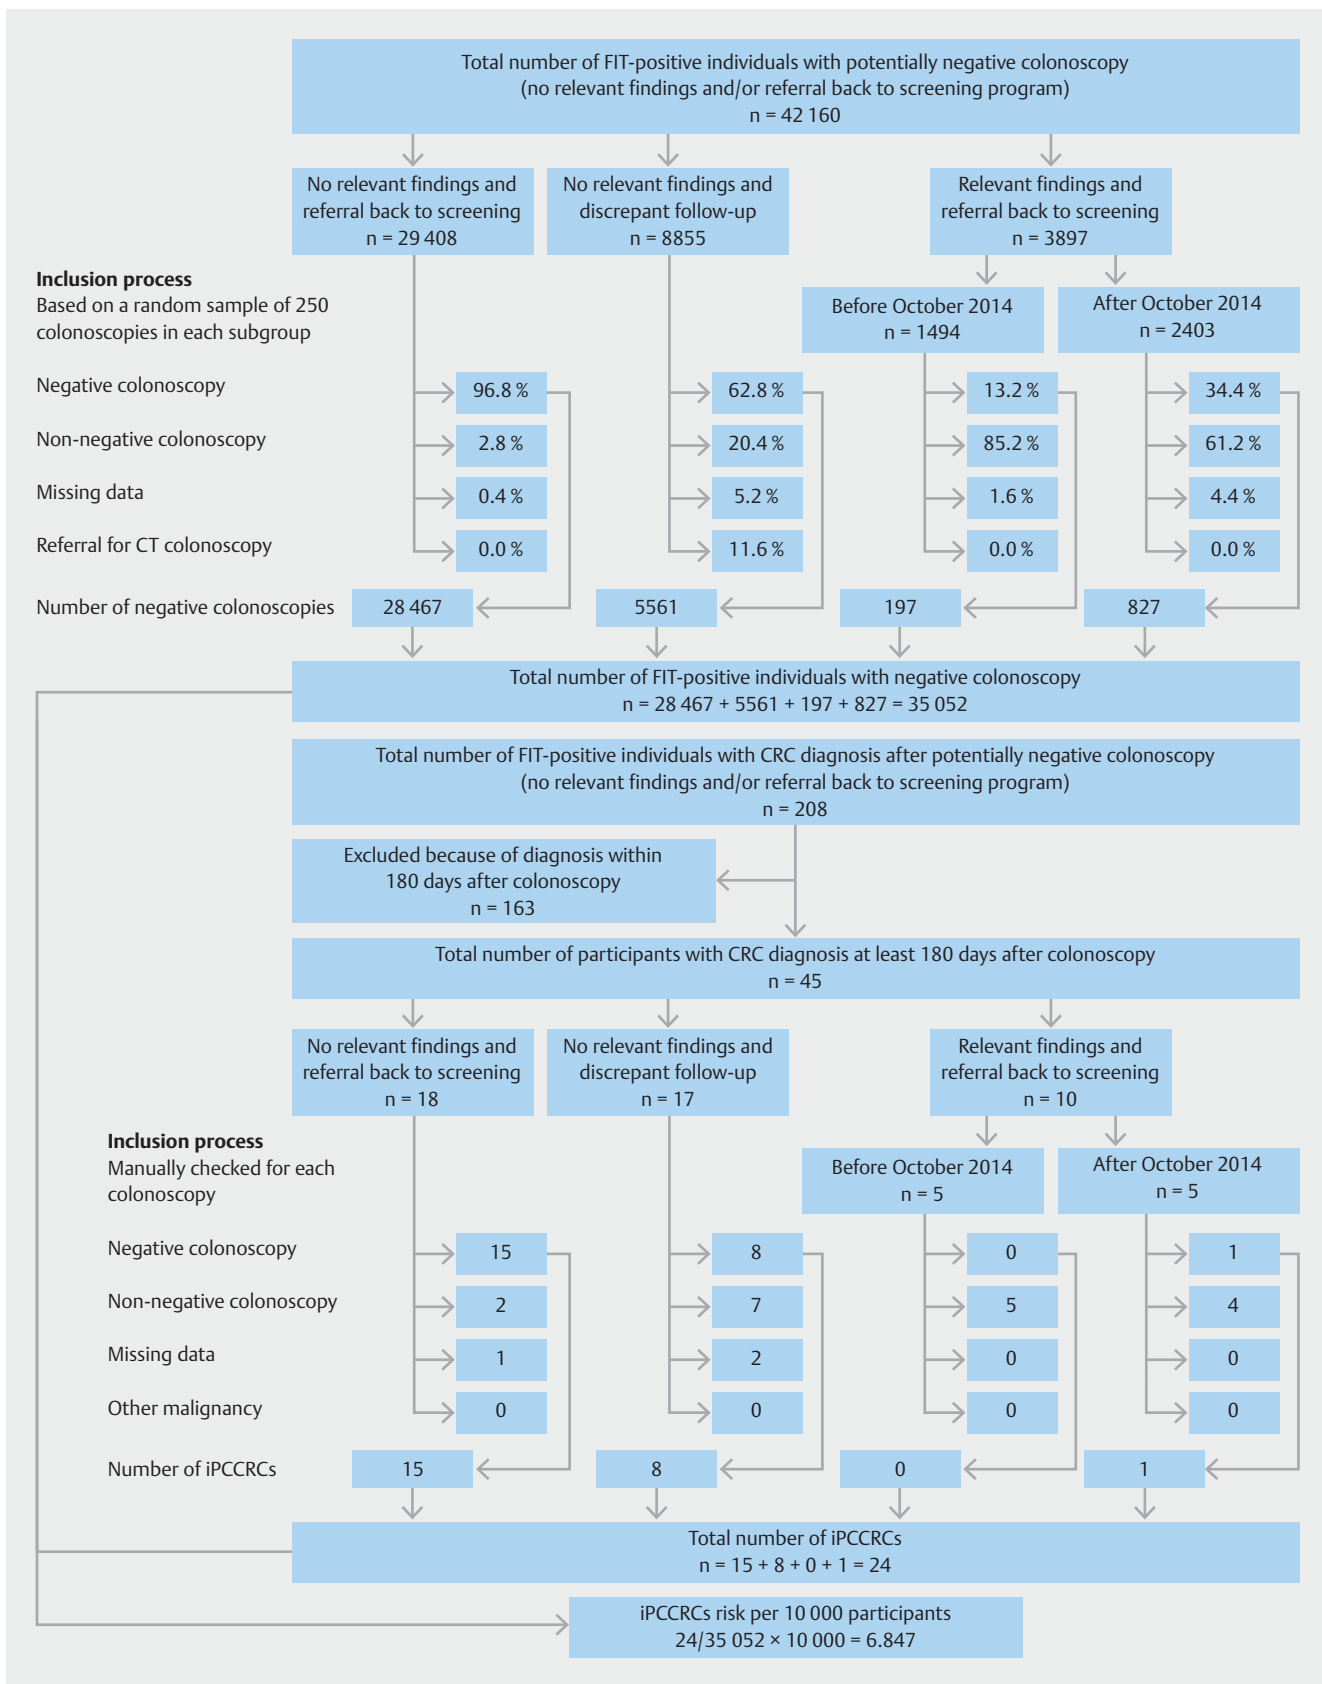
Total number of FIT-positive individuals with potentially negative colonoscopy (no relevant findings and/or referral back to screening program) n = 42 160

No relevant findings and referral back to screening n = 29 408

No relevant findings and discrepant follow-up n = 8855

Relevant findings and referral back to screening n = 3897

Before October 2014 n = 1494

After October 2014 n = 2403

**Inclusion process**
Based on a random sample of 250 colonoscopies in each subgroup

| | | | | |
|---|---|---|---|---|
| Negative colonoscopy | 96.8 % | 62.8 % | 13.2 % | 34.4 % |
| Non-negative colonoscopy | 2.8 % | 20.4 % | 85.2 % | 61.2 % |
| Missing data | 0.4 % | 5.2 % | 1.6 % | 4.4 % |
| Referral for CT colonoscopy | 0.0 % | 11.6 % | 0.0 % | 0.0 % |
| Number of negative colonoscopies | 28 467 | 5561 | 197 | 827 |

Total number of FIT-positive individuals with negative colonoscopy n = 28 467 + 5561 + 197 + 827 = 35 052

Total number of FIT-positive individuals with CRC diagnosis after potentially negative colonoscopy (no relevant findings and/or referral back to screening program) n = 208

Excluded because of diagnosis within 180 days after colonoscopy n = 163

Total number of participants with CRC diagnosis at least 180 days after colonoscopy n = 45

No relevant findings and referral back to screening n = 18

No relevant findings and discrepant follow-up n = 17

Relevant findings and referral back to screening n = 10

Before October 2014 n = 5

After October 2014 n = 5

**Inclusion process**
Manually checked for each colonoscopy

| | | | | |
|---|---|---|---|---|
| Negative colonoscopy | 15 | 8 | 0 | 1 |
| Non-negative colonoscopy | 2 | 7 | 5 | 4 |
| Missing data | 1 | 2 | 0 | 0 |
| Other malignancy | 0 | 0 | 0 | 0 |
| Number of iPCCRCs | 15 | 8 | 0 | 1 |

Total number of iPCCRCs n = 15 + 8 + 0 + 1 = 24

iPCCRCs risk per 10 000 participants 24/35 052 × 10 000 = 6.847